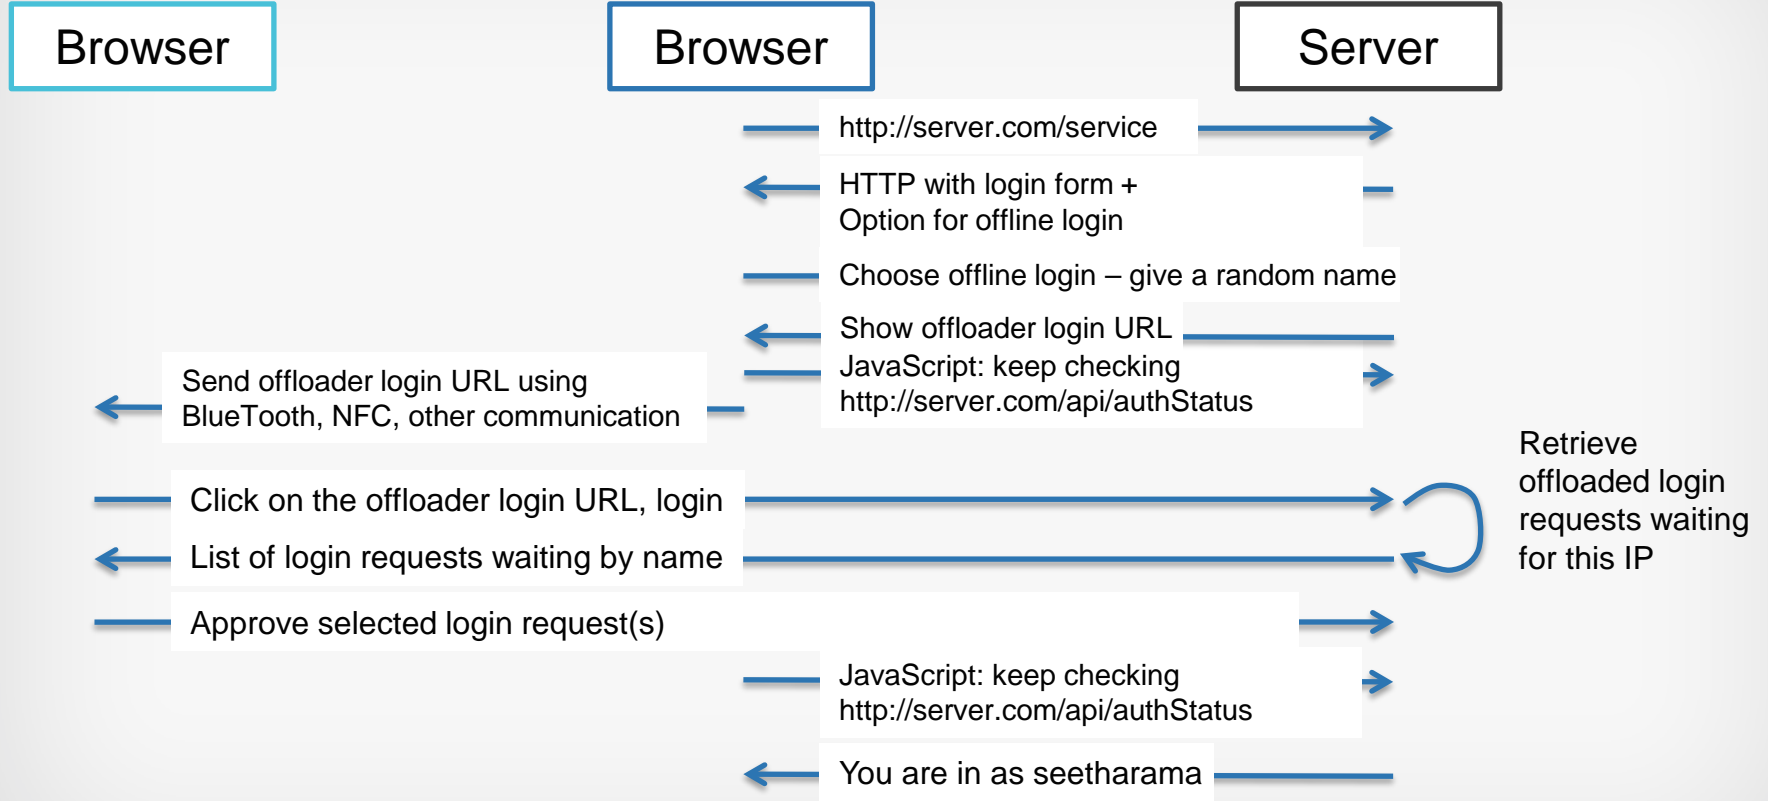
Browser

Browser

Server

http://server.com/service

HTTP with login form +
Option for offline login

Choose offline login – give a random name

Show offloader login URL

JavaScript: keep checking
http://server.com/api/authStatus

Send offloader login URL using
BlueTooth, NFC, other communication

Retrieve offloaded login requests waiting for this IP

Click on the offloader login URL, login

List of login requests waiting by name

Approve selected login request(s)

JavaScript: keep checking
http://server.com/api/authStatus

You are in as seetharama